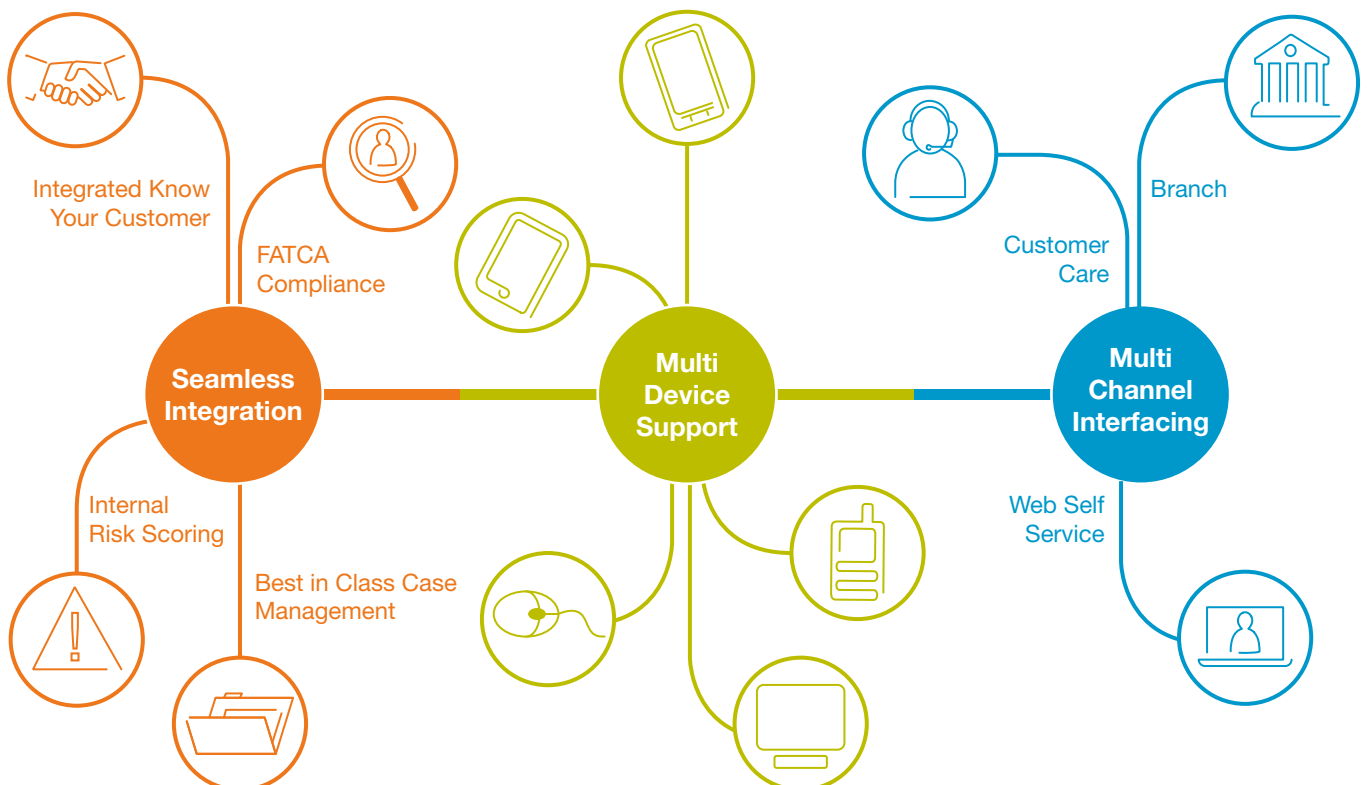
Integrated Know Your Customer

FATCA Compliance

Seamless Integration

Internal Risk Scoring

Best in Class Case Management

Multi Device Support

Customer Care

Branch

Multi Channel Interfacing

Web Self Service